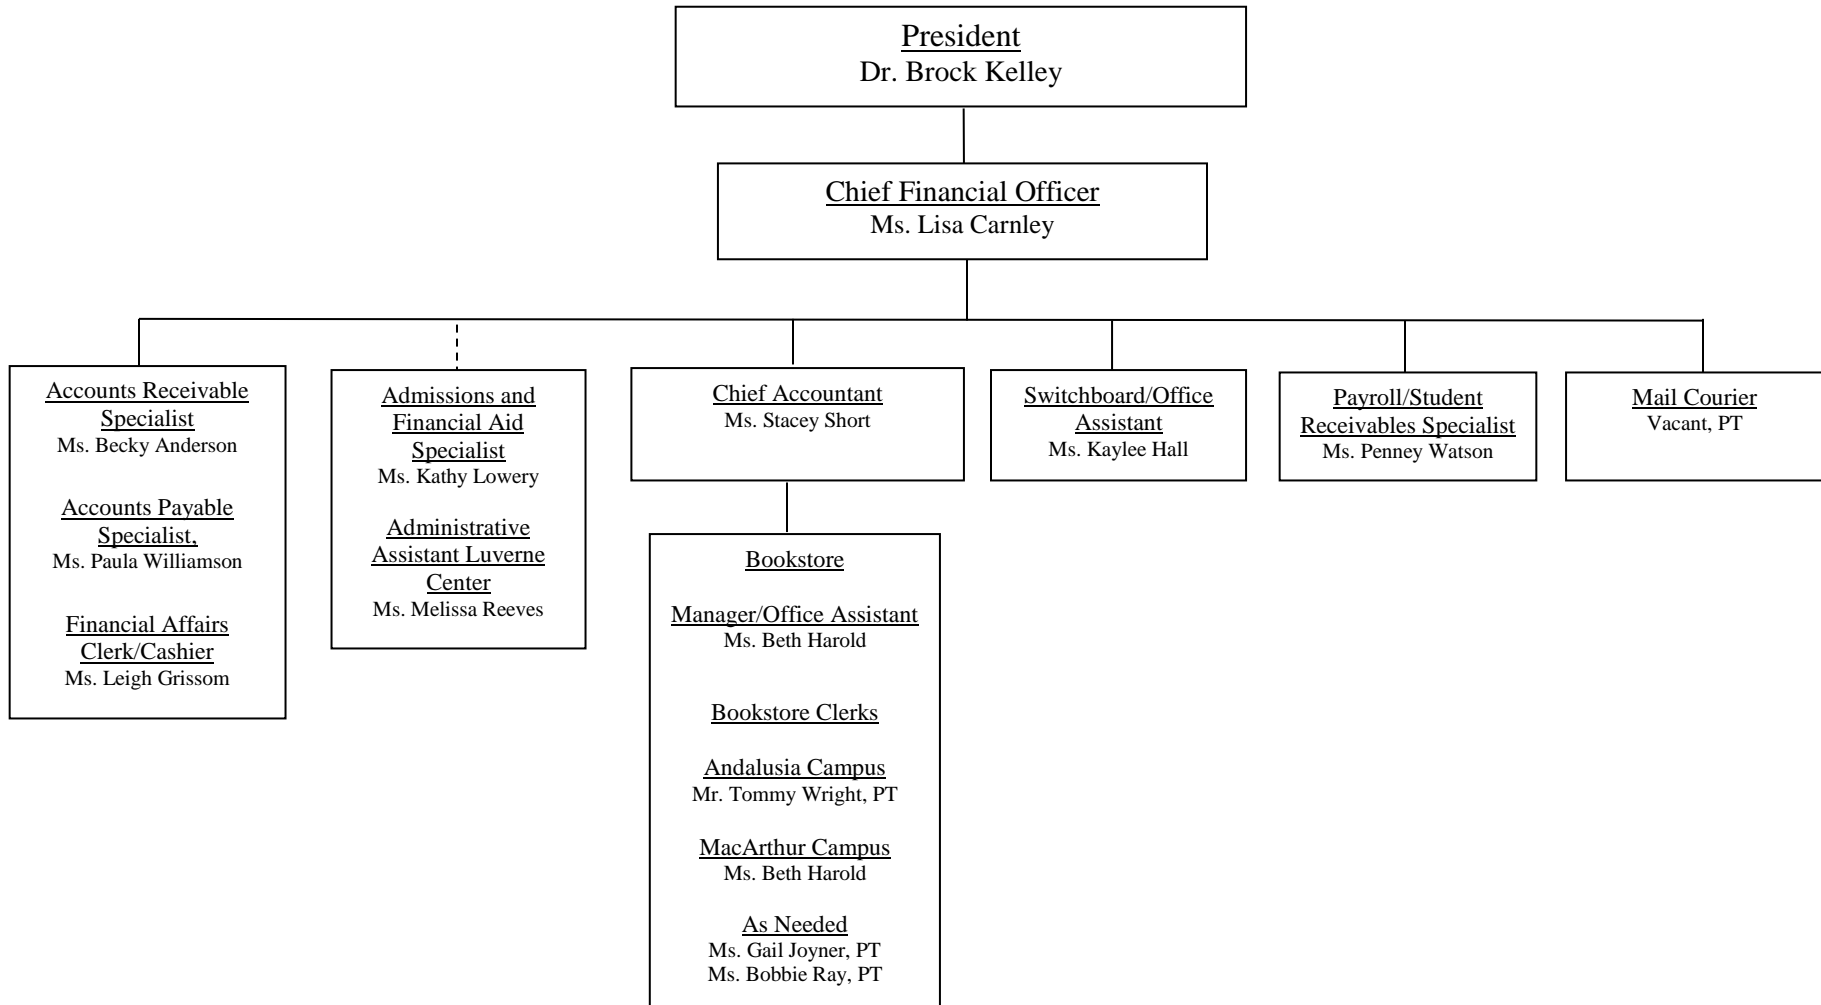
President
Dr. Brock Kelley

Chief Financial Officer
Ms. Lisa Carnley

Accounts Receivable Specialist
Ms. Becky Anderson

Accounts Payable Specialist,
Ms. Paula Williamson

Financial Affairs Clerk/Cashier
Ms. Leigh Grissom

Admissions and Financial Aid Specialist
Ms. Kathy Lowery

Administrative Assistant Luverne Center
Ms. Melissa Reeves

Chief Accountant
Ms. Stacey Short

Bookstore

Manager/Office Assistant
Ms. Beth Harold

Bookstore Clerks

Andalusia Campus
Mr. Tommy Wright, PT

MacArthur Campus
Ms. Beth Harold

As Needed
Ms. Gail Joyner, PT
Ms. Bobbie Ray, PT

Switchboard/Office Assistant
Ms. Kaylee Hall

Payroll/Student Receivables Specialist
Ms. Penney Watson

Mail Courier
Vacant, PT